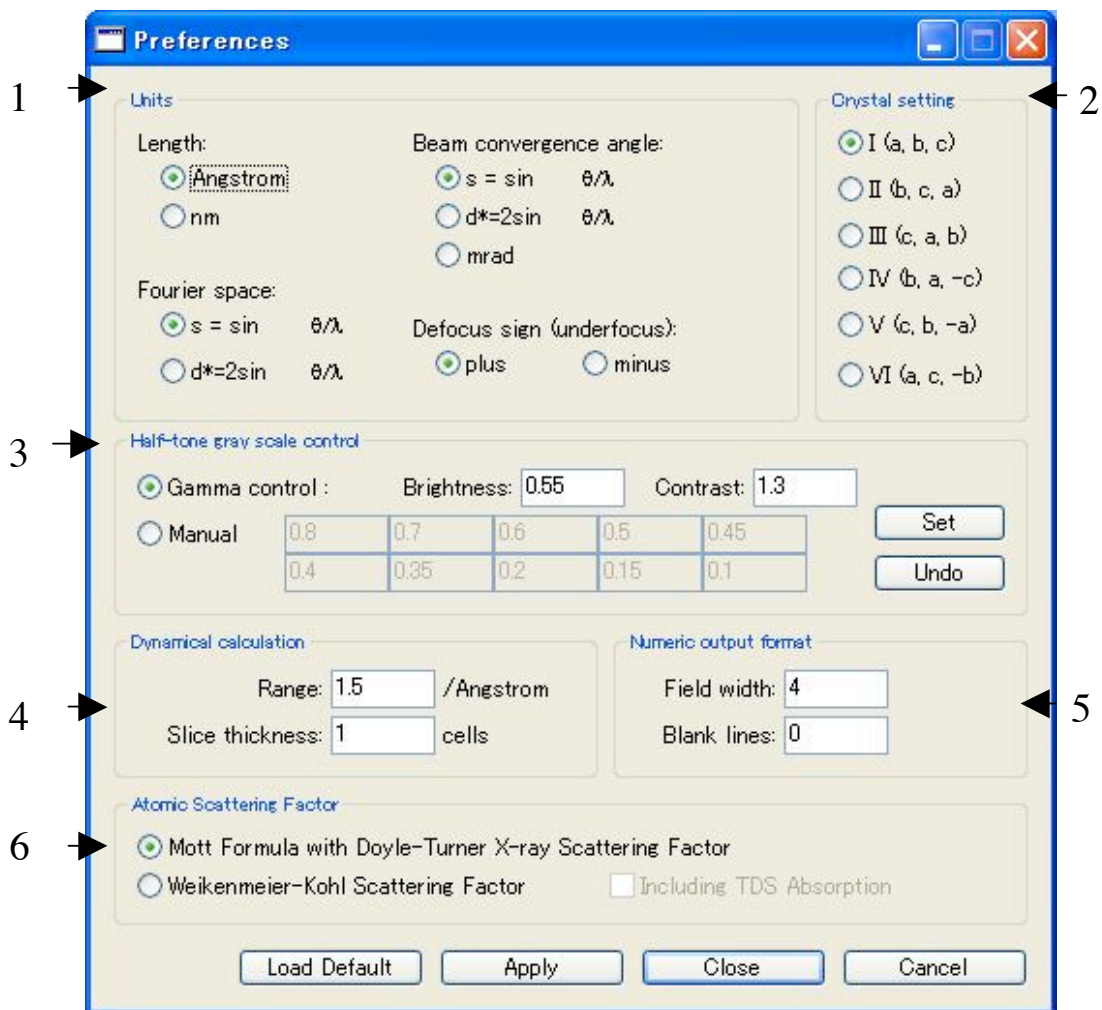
Preferences

1

Units

Length:
Angstrom
nm

Beam convergence angle:
s = sin θ/λ
d*=2sin θ/λ
mrad

Fourier space:
s = sin θ/λ
d*=2sin θ/λ

Defocus sign (underfocus):
plus
minus

2

Crystal setting
I (a, b, c)
II (b, c, a)
III (c, a, b)
IV (b, a, -c)
V (c, b, -a)
VI (a, c, -b)

3

Half-tone gray scale control
Gamma control :
Brightness: 0.55
Contrast: 1.3
Manual

| 0.8 | 0.7 | 0.6 | 0.5 | 0.45 |
|---|---|---|---|---|
| 0.4 | 0.35 | 0.2 | 0.15 | 0.1 |

Set
Undo

4

Dynamical calculation
Range: 1.5 /Angstrom
Slice thickness: 1 cells

5

Numeric output format
Field width: 4
Blank lines: 0

6

Atomic Scattering Factor
Mott Formula with Doyle-Turner X-ray Scattering Factor
Weikenmeier-Kohl Scattering Factor
Including TDS Absorption

Load Default
Apply
Close
Cancel